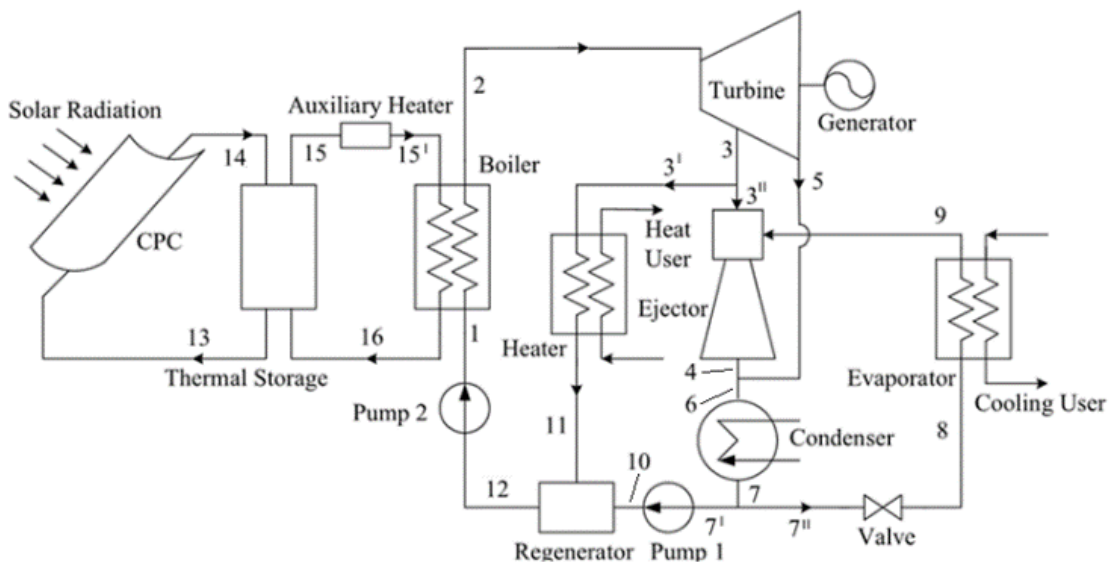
Solar Radiation
CPC
14
13
Thermal Storage
Auxiliary Heater
15
$15^{I}$
16
2
Boiler
1
Pump 2
Turbine
Generator
3
$3^{I}$
$3^{II}$
5
Heat User
Heater
Ejector
4
6
Condenser
11
12
10
Regenerator
Pump 1
$7^{I}$
7
$7^{II}$
Valve
9
Evaporator
8
Cooling User